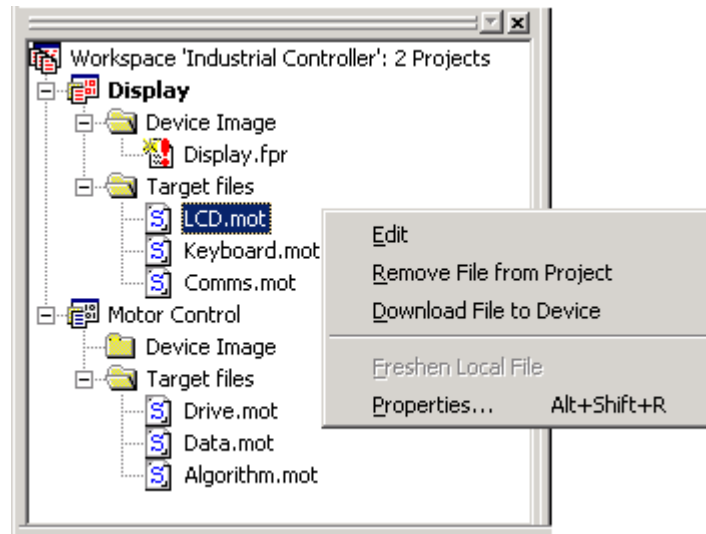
Workspace 'Industrial Controller': 2 Projects
Display
Device Image
Display.fpr
Target files
LCD.mot
Keyboard.mot
Comms.mot
Motor Control
Device Image
Target files
Drive.mot
Data.mot
Algorithm.mot

Edit
Remove File from Project
Download File to Device
Freshen Local File
Properties... Alt+Shift+R